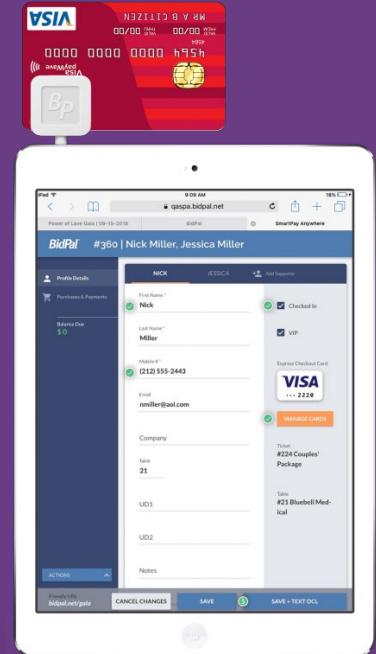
VISA
MR A B CITIZEN
00/00 00/00
0000 0000 0000 4954
4954
Visa payWave
BP

iPad
9:09 AM
18%
qaspa.bidpal.net
Power of Love Gala | 09-15-2018
BidPal
SmartPay Anywhere
BidPal #360 | Nick Miller, Jessica Miller
Profile Details
Purchases & Payments
Balance Due
$0
NICK
JESSICA
Add Supporter
First Name *
Nick
Last Name *
Miller
Mobile # *
(212) 555-2443
Email
nmiller@aol.com
Company
Table
21
UD1
UD2
Notes
Checked In
VIP
Express Checkout Card
VISA
•••• 2220
MANAGE CARDS
Ticket
#224 Couples' Package
Table
#21 Bluebell Medical
ACTIONS
Already bids
bidpal.net/gala
CANCEL CHANGES
SAVE
SAVE + TEXT OCL